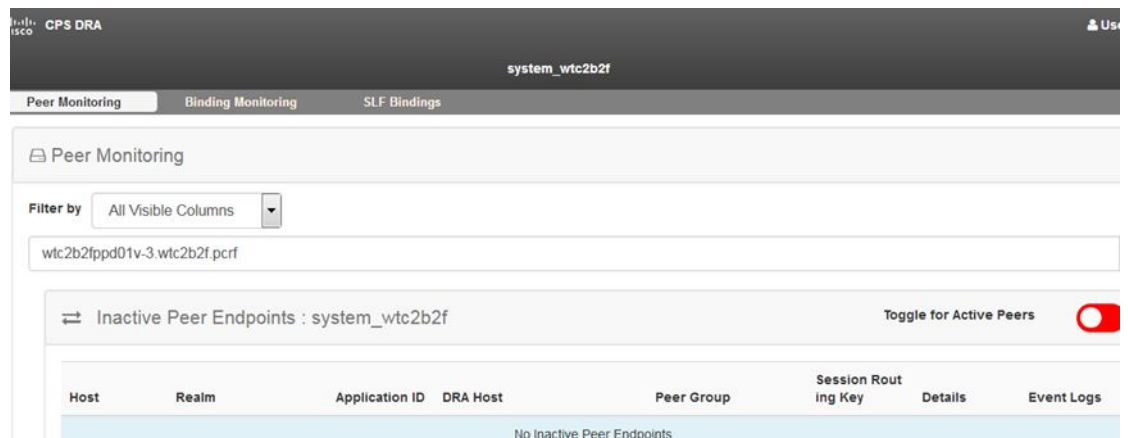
CPS DRA

Use

system_wtc2b2f

Peer Monitoring

Binding Monitoring

SLF Bindings

Peer Monitoring

Filter by

All Visible Columns

wtc2b2fppd01v-3.wtc2b2f.pcrf

Inactive Peer Endpoints : system_wtc2b2f

Toggle for Active Peers

| Host | Realm | Application ID | DRA Host | Peer Group | Session Routing Key | Details | Event Logs |
|---|---|---|---|---|---|---|---|

No Inactive Peer Endpoints